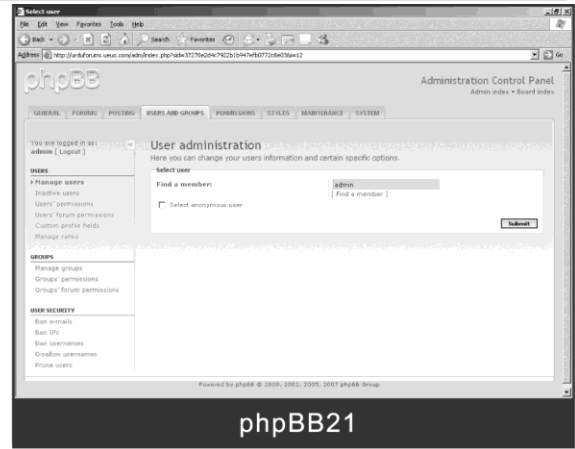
Select user

File Edit View Favorites Tools Help

Back Search Favorites

Address http://arduforums.ueuo.com/adm/index.php?sid=37270e2d4c7922b1b947efb0772c8e03&i=12

Go

phpBB

Administration Control Panel

Admin index • Board index

GENERAL FORUMS POSTING USERS AND GROUPS PERMISSIONS STYLES MAINTENANCE SYSTEM

You are logged in as: admin [ Logout ]

USERS

› Manage users

Inactive users

Users' permissions

Users' forum permissions

Custom profile fields

Manage ranks

GROUPS

Manage groups

Groups' permissions

Groups' forum permissions

USER SECURITY

Ban e-mails

Ban IPs

Ban usernames

Disallow usernames

Prune users

User administration

Here you can change your users information and certain specific options.

Select user

Find a member:

admin

[ Find a member ]

Select anonymous user

Submit

Powered by phpBB © 2000, 2002, 2005, 2007 phpBB Group

phpBB21